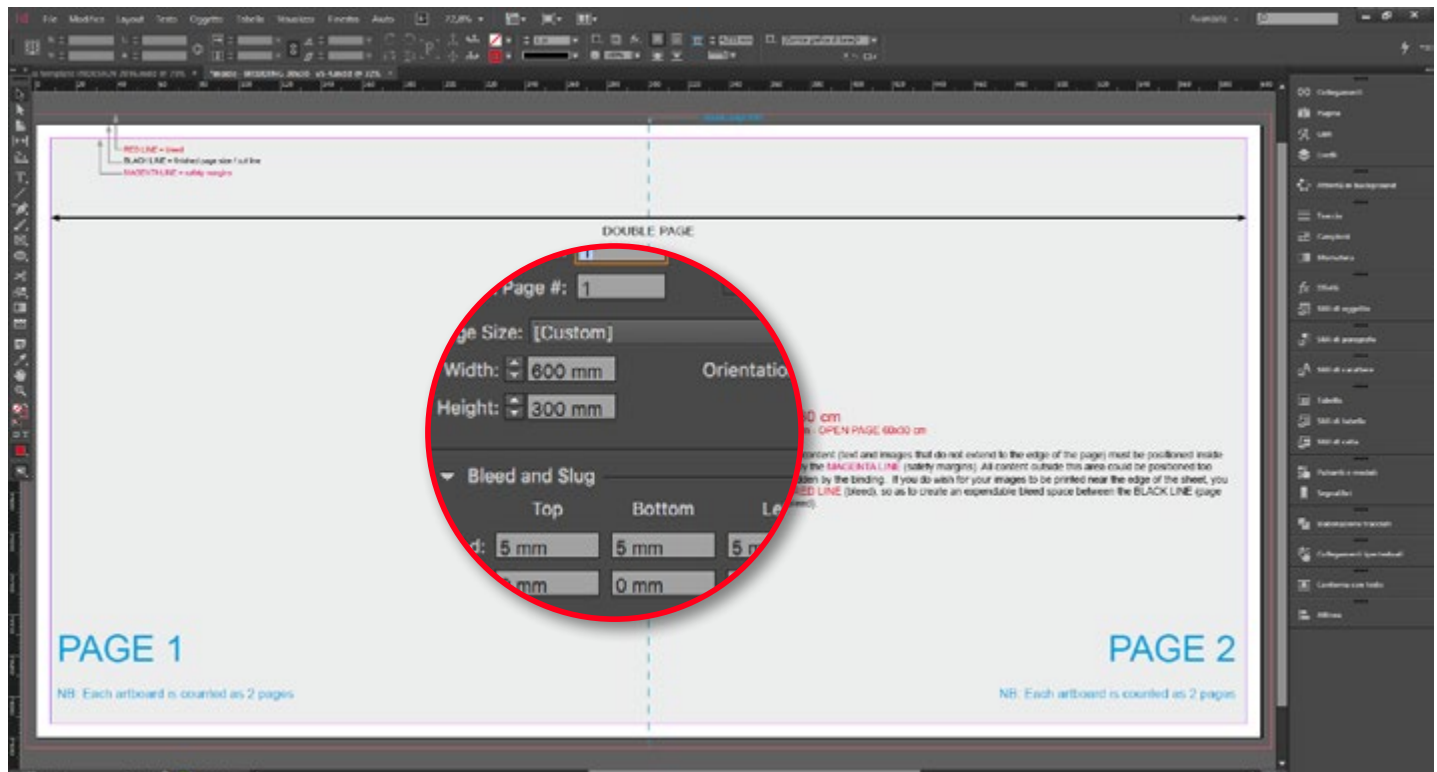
File Modifica Layout Testo Oggetto Tabella Visualizza Finestra Aiuto

72,8%

RED LINE = bleed
BLACK LINE = finished page size / cut line
MAGENTA LINE = safety margins

DOUBLE PAGE

Page #: 1

Page Size: [Custom]

Width: 600 mm

Height: 300 mm

Orientatio

Bleed and Slug

Top Bottom Le

d: 5 mm 5 mm 5 m

mm 0 mm

0 cm
- OPEN PAGE 60x30 cm

content (text and images that do not extend to the edge of the page) must be positioned inside the MAGENTA LINE (safety margins). All content outside this area could be positioned too hidden by the binding. If you do wish for your images to be printed near the edge of the sheet, you RED LINE (bleed), so as to create an expendable bleed space between the BLACK LINE (page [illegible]).

PAGE 1

NB: Each artboard is counted as 2 pages

PAGE 2

NB: Each artboard is counted as 2 pages

Collegamenti
Pagine
Livelli
Traccia
Campioni
Effetti
Stili di oggetto
Stili di paragrafo
Stili di carattere
Tabella
Stili di tabella
Stili di cella
Segnalibri
Allinea